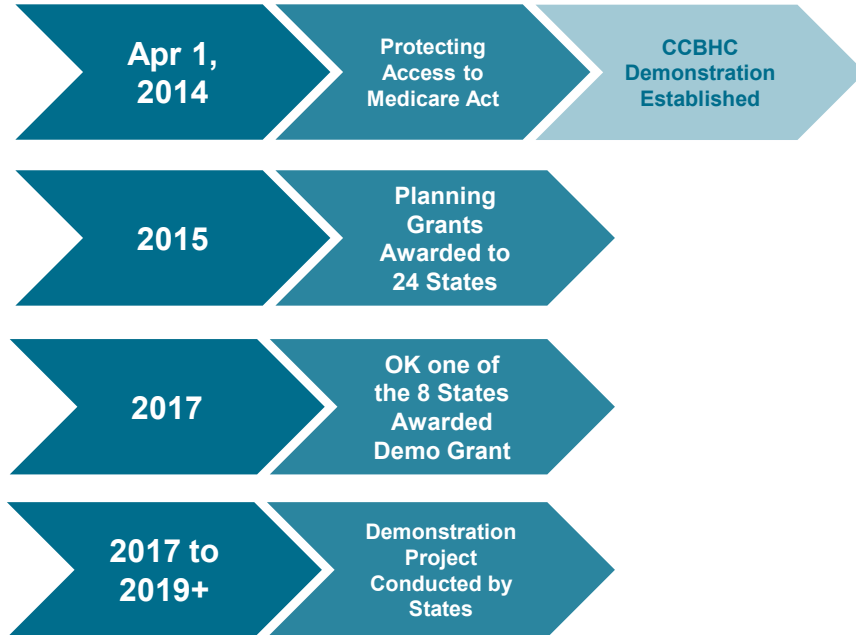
Apr 1, 2014

Protecting Access to Medicare Act

CCBHC Demonstration Established

2015

Planning Grants Awarded to 24 States

2017

OK one of the 8 States Awarded Demo Grant

2017 to 2019+

Demonstration Project Conducted by States